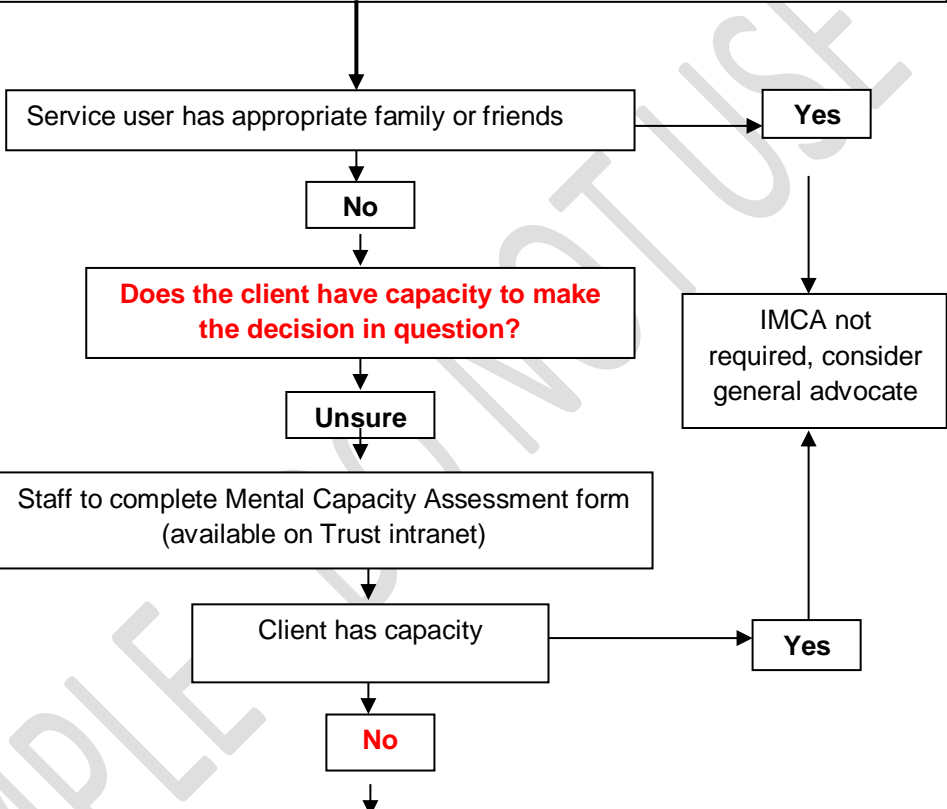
Service user has appropriate family or friends

Yes

No

Does the client have capacity to make the decision in question?

IMCA not required, consider general advocate

Unsure

Staff to complete Mental Capacity Assessment form (available on Trust intranet)

Client has capacity

Yes

No

PLE DO NOT USE